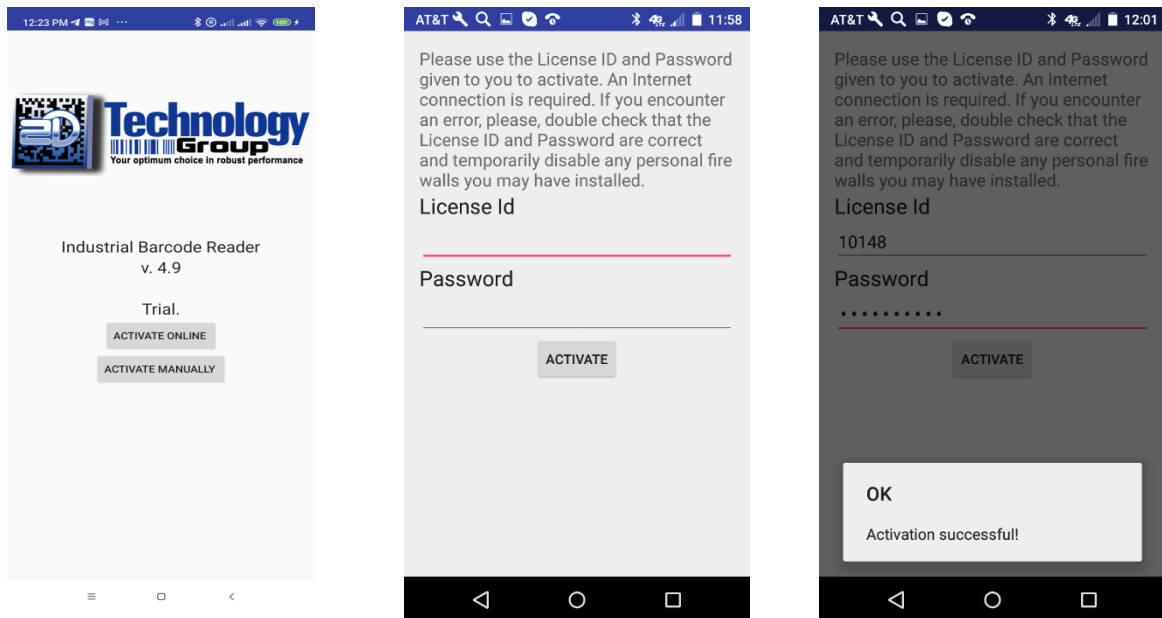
12:23 PM

2D Technology Group
Your optimum choice in robust performance

Industrial Barcode Reader
v. 4.9

Trial.

ACTIVATE ONLINE

ACTIVATE MANUALLY

AT&T 11:58

Please use the License ID and Password given to you to activate. An Internet connection is required. If you encounter an error, please, double check that the License ID and Password are correct and temporarily disable any personal fire walls you may have installed.

License Id

Password

ACTIVATE

AT&T 12:01

Please use the License ID and Password given to you to activate. An Internet connection is required. If you encounter an error, please, double check that the License ID and Password are correct and temporarily disable any personal fire walls you may have installed.

License Id

10148

Password

ACTIVATE

OK

Activation successful!